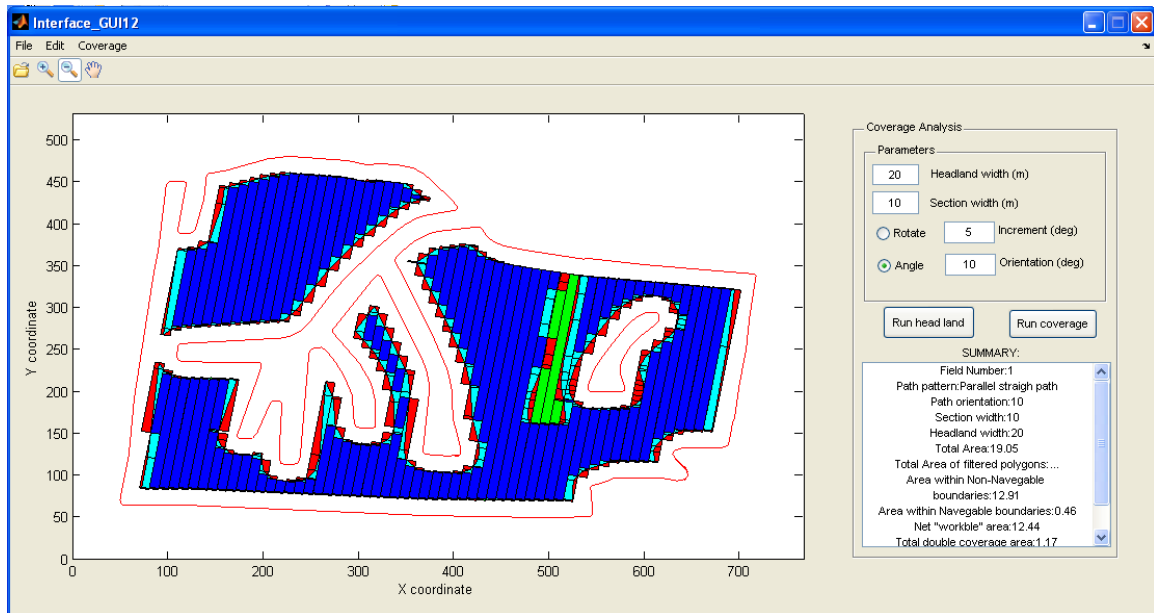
Interface_GUI12

File Edit Coverage

Y coordinate

500
450
400
350
300
250
200
150
100
50
0

0 100 200 300 400 500 600 700

X coordinate

Coverage Analysis

Parameters

20 Headland width (m)

10 Section width (m)

Rotate 5 Increment (deg)

Angle 10 Orientation (deg)

Run head land

Run coverage

SUMMARY:

Field Number:1
Path pattern:Parallel straigh path
Path orientation:10
Section width:10
Headland width:20
Total Area:19.05
Total Area of filtered polygons:...
Area within Non-Navegable boundaries:12.91
Area within Navegable boundaries:0.46
Net "workble" area:12.44
Total double coverage area:1.17